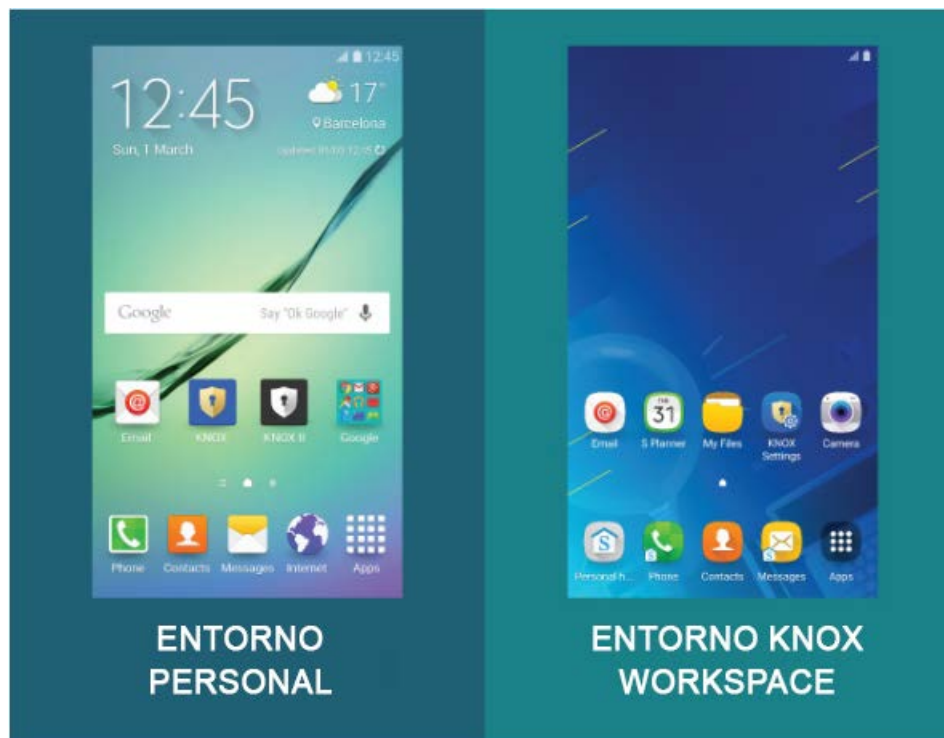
12:45

12:45

Sun, 1 March

17°

Barcelona

Updated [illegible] 12:45

Google

Say "Ok Google"

Email

KNOX

KNOX II

Google

Phone

Contacts

Messages

Internet

Apps

ENTORNO PERSONAL

Email

31

S Planner

My Files

KNOX Settings

Camera

Personal h...

Phone

Contacts

Messages

Apps

ENTORNO KNOX WORKSPACE